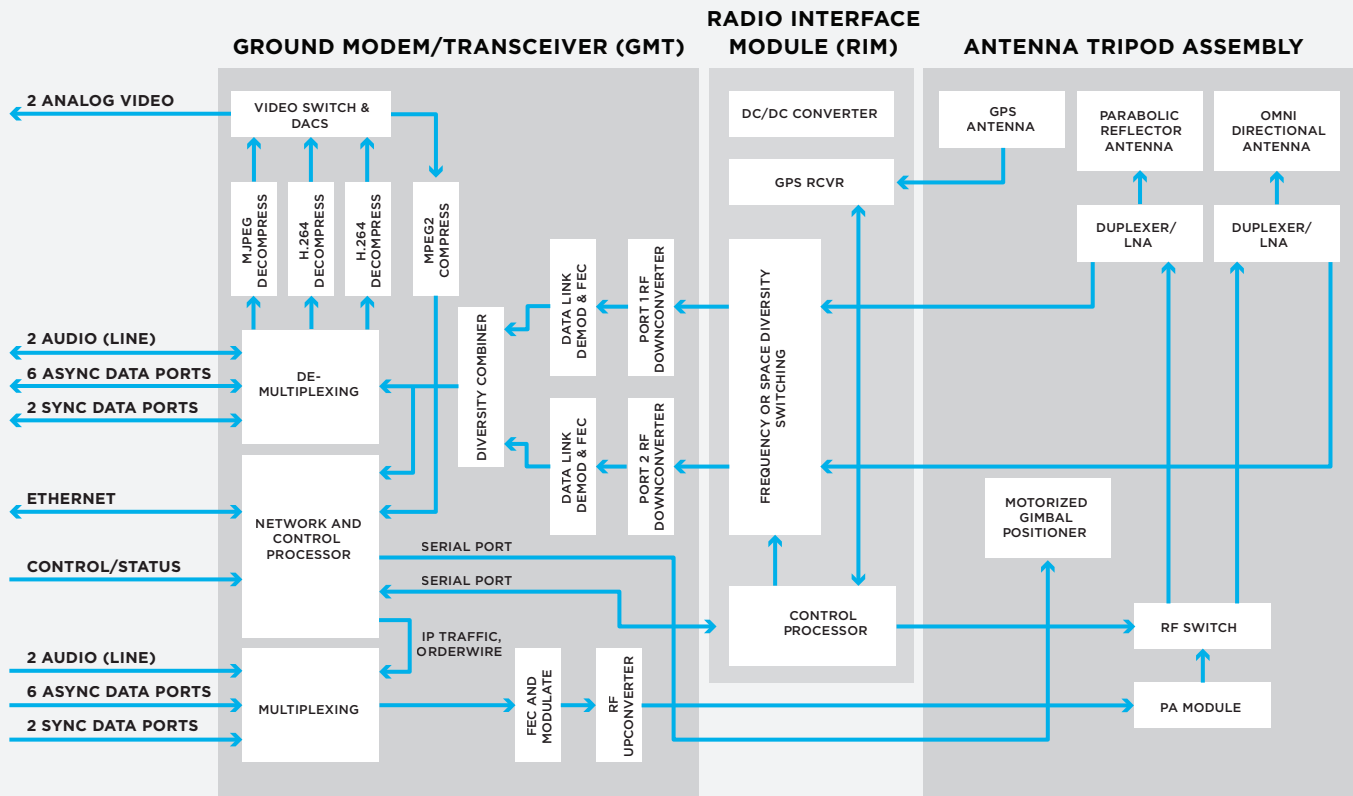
GROUND MODEM/TRANSCEIVER (GMT)

RADIO INTERFACE MODULE (RIM)

ANTENNA TRIPOD ASSEMBLY

2 ANALOG VIDEO

VIDEO SWITCH & DACS

MJPEG DECOMPRESS

H.264 DECOMPRESS

H.264 DECOMPRESS

MPEG2 COMPRESS

DATA LINK DEMOD & FEC

PORT 1 RF DOWNCONVERTER

DC/DC CONVERTER

GPS RCVR

GPS ANTENNA

PARABOLIC REFLECTOR ANTENNA

OMNI DIRECTIONAL ANTENNA

DUPLEXER/ LNA

DUPLEXER/ LNA

2 AUDIO (LINE)

6 ASYNC DATA PORTS

2 SYNC DATA PORTS

DE-MULTIPLEXING

DIVERSITY COMBINER

FREQUENCY OR SPACE DIVERSITY SWITCHING

DATA LINK DEMOD & FEC

PORT 2 RF DOWNCONVERTER

ETHERNET

NETWORK AND CONTROL PROCESSOR

MOTORIZED GIMBAL POSITIONER

SERIAL PORT

CONTROL/STATUS

SERIAL PORT

CONTROL PROCESSOR

IP TRAFFIC, ORDERWIRE

RF SWITCH

2 AUDIO (LINE)

6 ASYNC DATA PORTS

2 SYNC DATA PORTS

MULTIPLEXING

FEC AND MODULATE

RF UPCONVERTER

PA MODULE